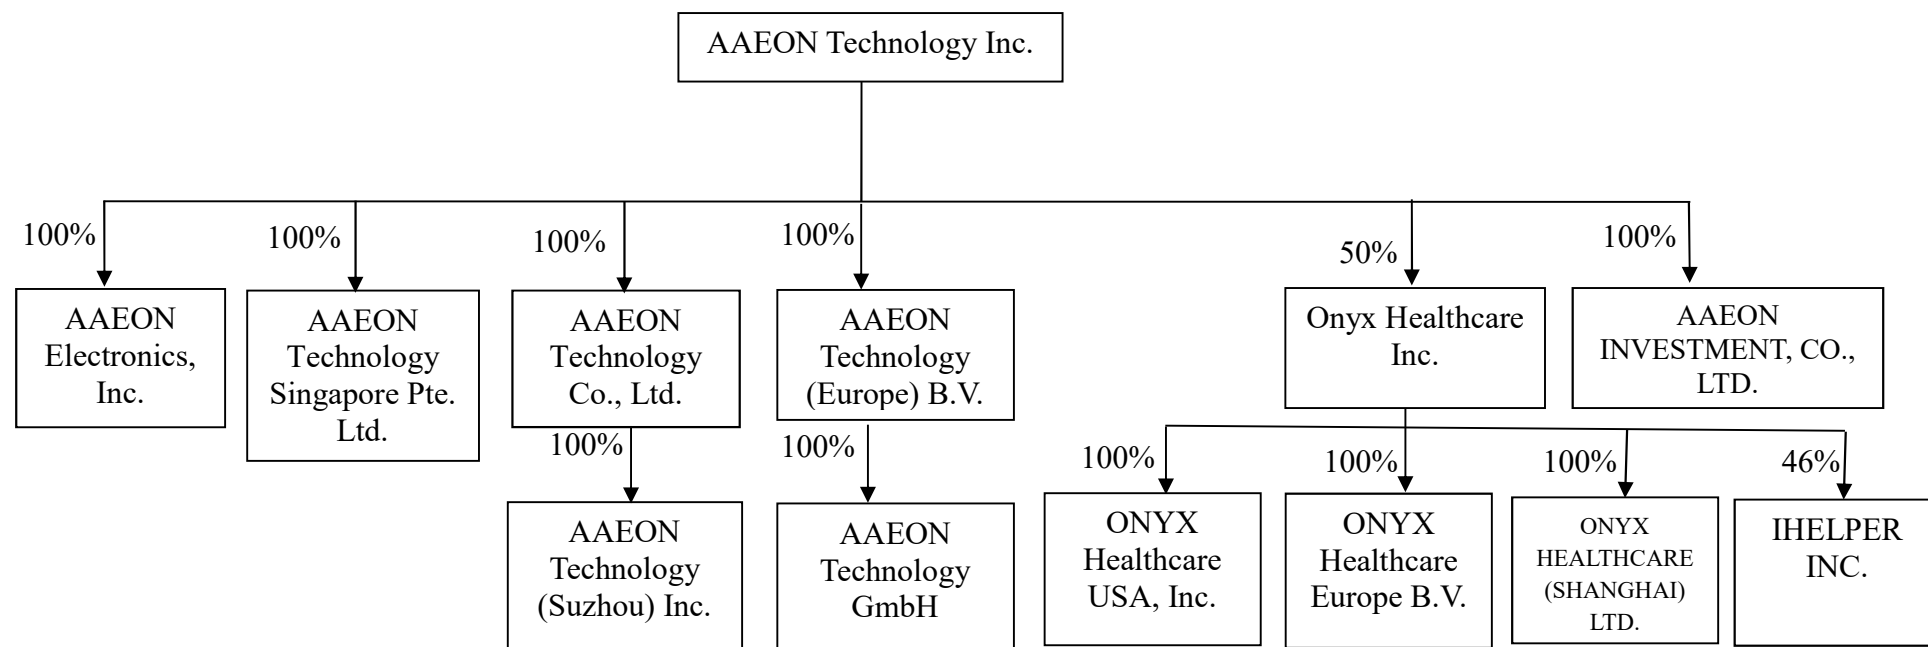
AAEON Technology Inc.

100%

AAEON Electronics, Inc.

100%

AAEON Technology Singapore Pte. Ltd.

100%

AAEON Technology Co., Ltd.

100%

AAEON Technology (Suzhou) Inc.

100%

AAEON Technology (Europe) B.V.

100%

AAEON Technology GmbH

50%

Onyx Healthcare Inc.

100%

AAEON INVESTMENT, CO., LTD.

100%

ONYX Healthcare USA, Inc.

100%

ONYX Healthcare Europe B.V.

100%

ONYX HEALTHCARE (SHANGHAI) LTD.

46%

IHELPER INC.